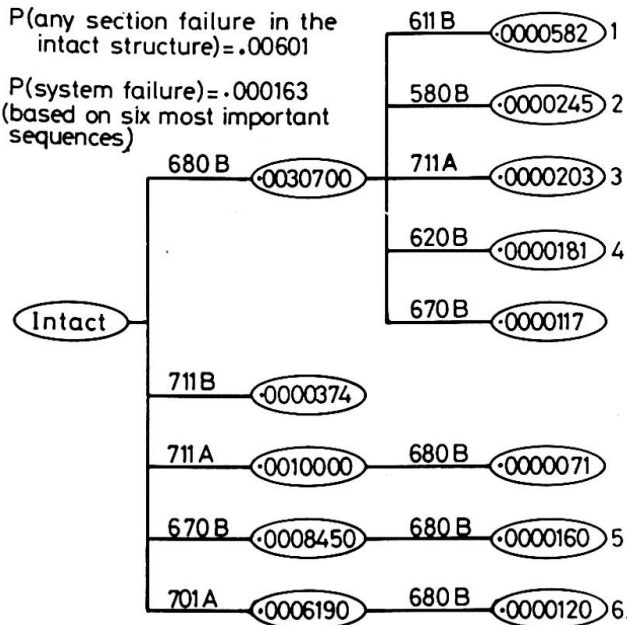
P(any section failure in the intact structure)=.00601

P(system failure)=.000163
(based on six most important sequences)

Intact

680 B
·0030700

611 B
·0000582
1

580 B
·0000245
2

711A
·0000203
3

620 B
·0000181
4

670 B
·0000117

711B
·0000374

711 A
·0010000
680 B
·0000071

670 B
·0008450
680 B
·0000160
5

701 A
·0006190
680 B
·0000120
6.